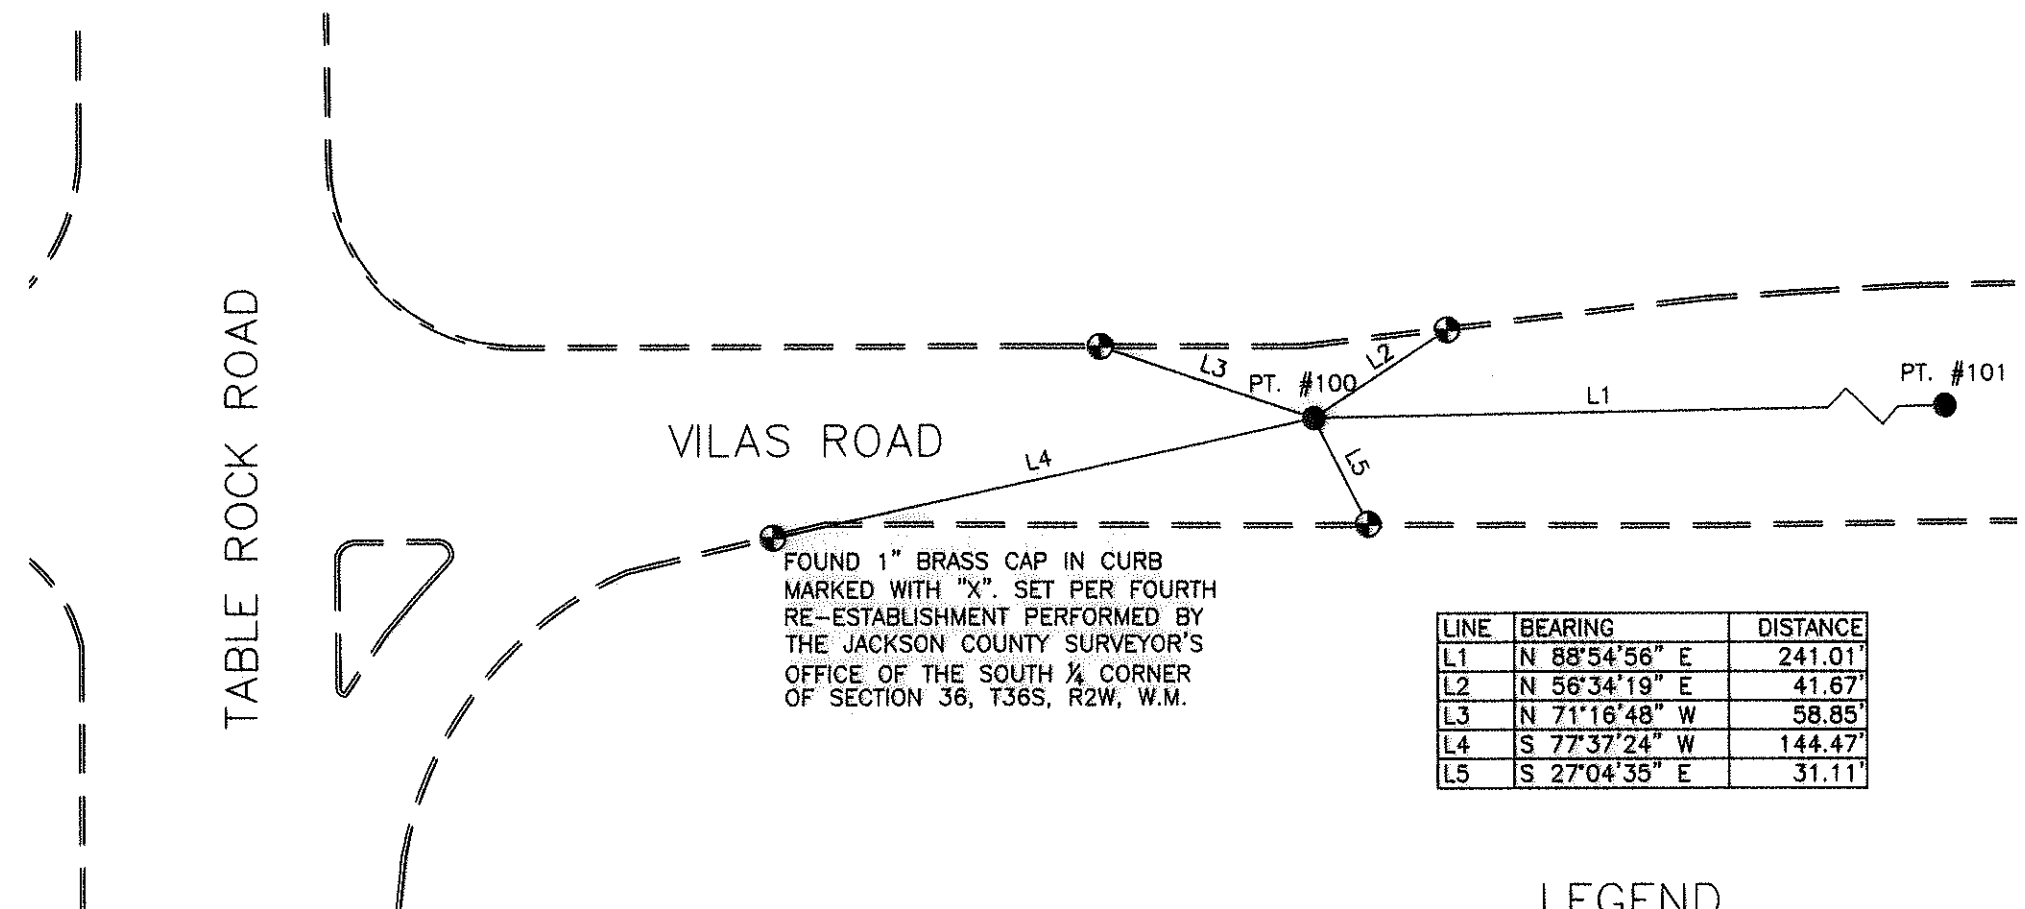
TABLE ROCK ROAD

VILAS ROAD

L3 PT. #100 L2

L1

PT. #101

L4

L5

FOUND 1" BRASS CAP IN CURB MARKED WITH "X". SET PER FOURTH RE-ESTABLISHMENT PERFORMED BY THE JACKSON COUNTY SURVEYOR'S OFFICE OF THE SOUTH ¼ CORNER OF SECTION 36, T36S, R2W, W.M.

| LINE | BEARING | DISTANCE |
|---|---|---|
| L1 | N 88°54'56" E | 241.01' |
| L2 | N 56°34'19" E | 41.67' |
| L3 | N 71°16'48" W | 58.85' |
| L4 | S 77°37'24" W | 144.47' |
| L5 | S 27°04'35" E | 31.11' |

LEGEND